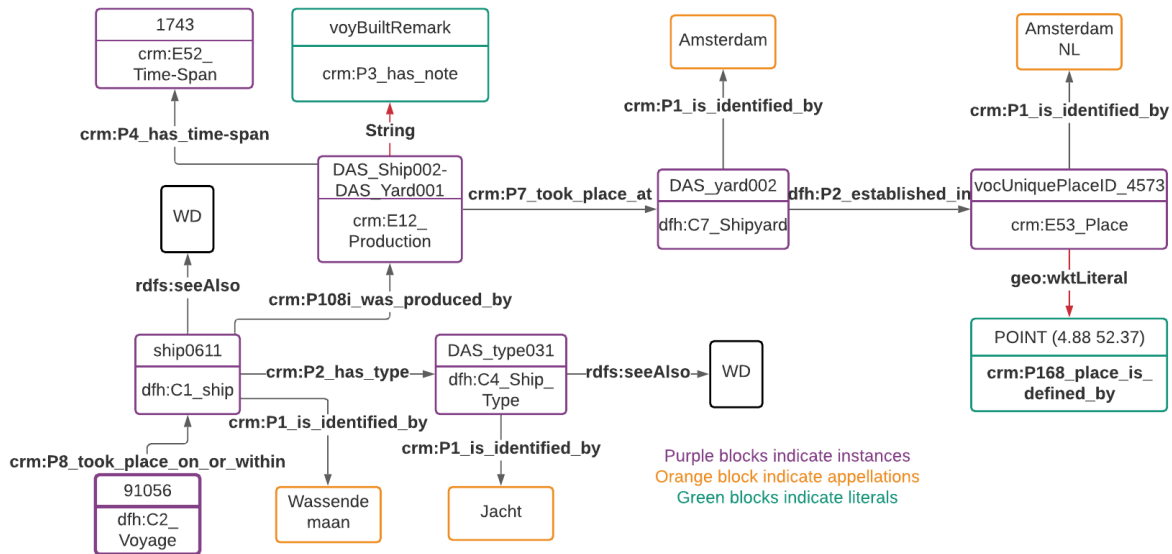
1743
crm:E52_ Time-Span

voyBuiltRemark
crm:P3_has_note

Amsterdam

Amsterdam NL

crm:P4_has_time-span

String

crm:P1_is_identified_by

crm:P1_is_identified_by

DAS_Ship002-DAS_Yard001
crm:E12_ Production

crm:P7_took_place_at

DAS_yard002
dfh:C7_Shipyard

dfh:P2_established_in

vocUniquePlaceID_4573
crm:E53_Place

WD

rdfs:seeAlso

crm:P108i_was_produced_by

geo:wktLiteral

POINT (4.88 52.37)
crm:P168_place_is_ defined_by

ship0611
dfh:C1_ship

crm:P2_has_type

DAS_type031
dfh:C4_Ship_ Type

rdfs:seeAlso

WD

crm:P1_is_identified_by

crm:P1_is_identified_by

crm:P8_took_place_on_or_within

91056
dfh:C2_ Voyage

Wassende maan

Jacht

Purple blocks indicate instances
Orange block indicate appellations
Green blocks indicate literals